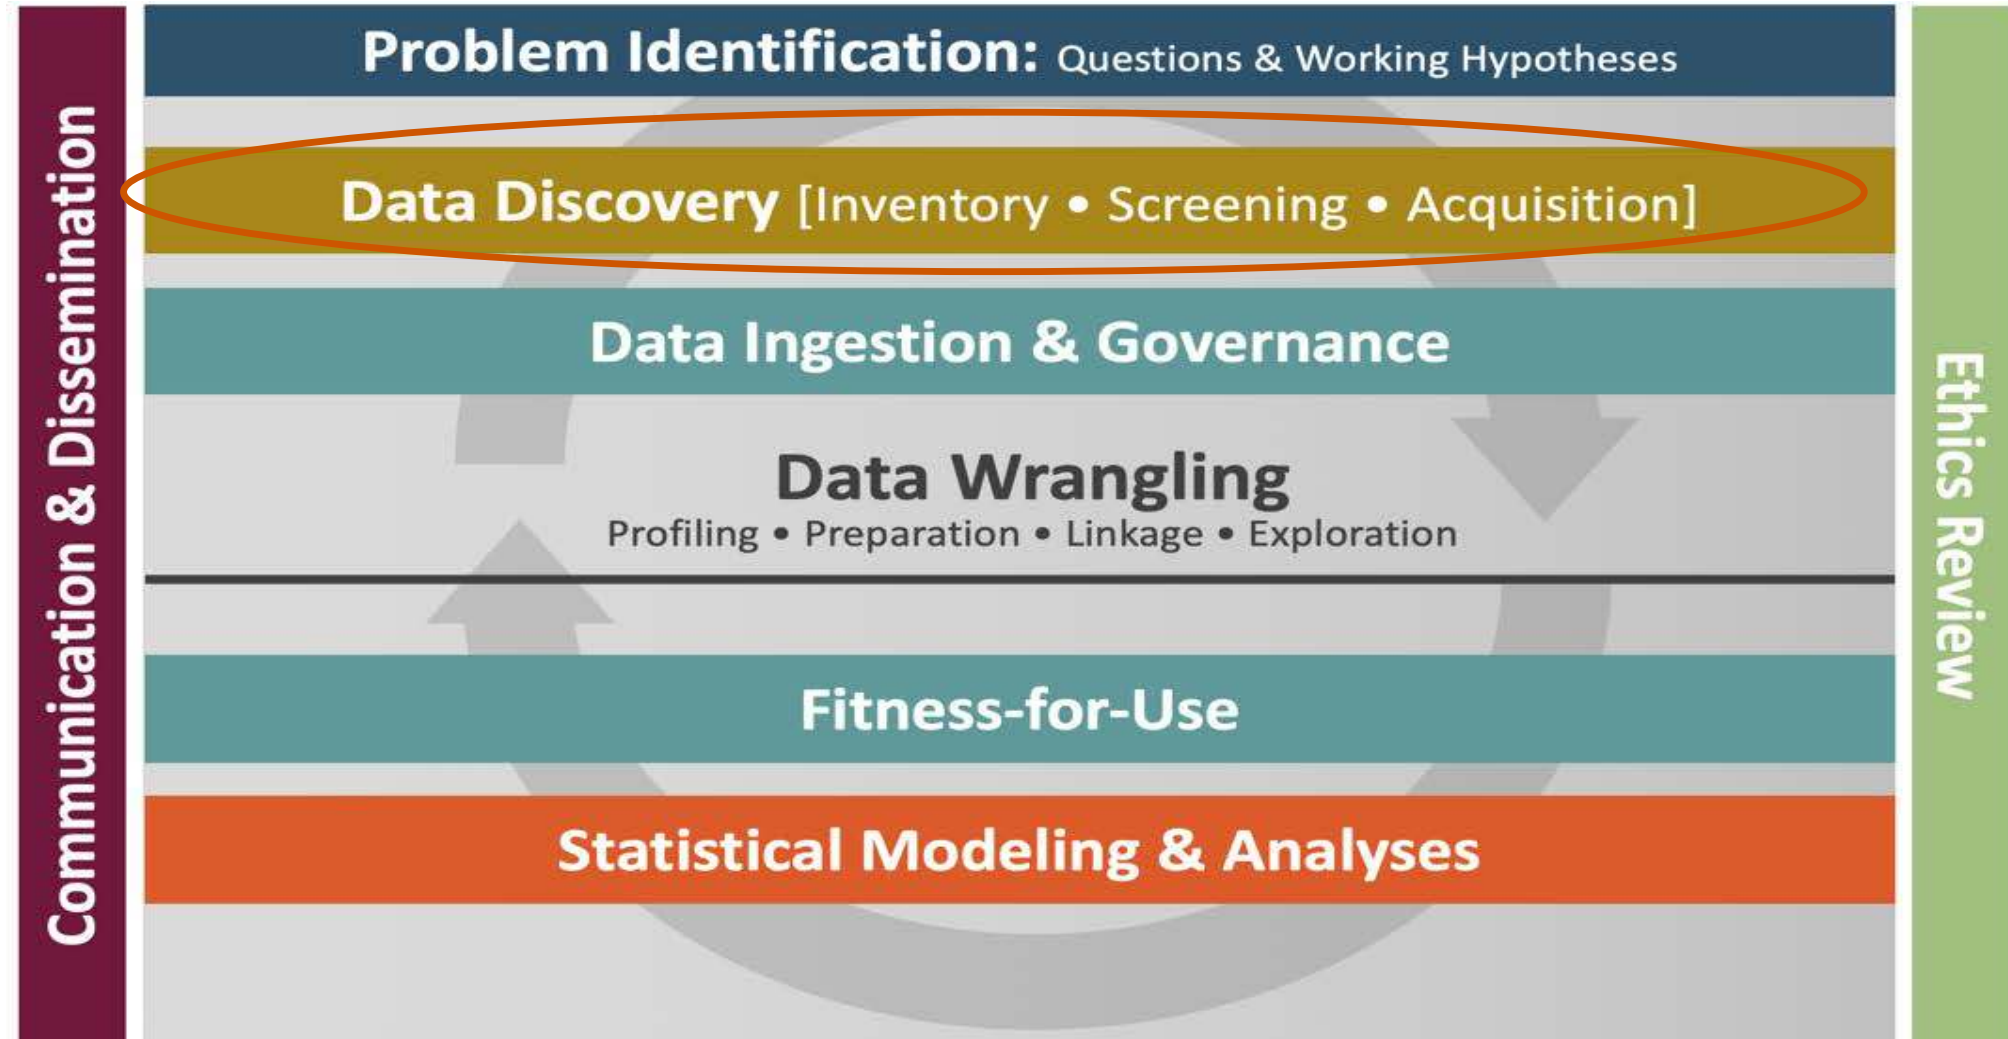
Communication & Dissemination

Problem Identification: Questions & Working Hypotheses

Data Discovery [Inventory • Screening • Acquisition]

Data Ingestion & Governance

Data Wrangling
Profiling • Preparation • Linkage • Exploration

Fitness-for-Use

Statistical Modeling & Analyses

Ethics Review